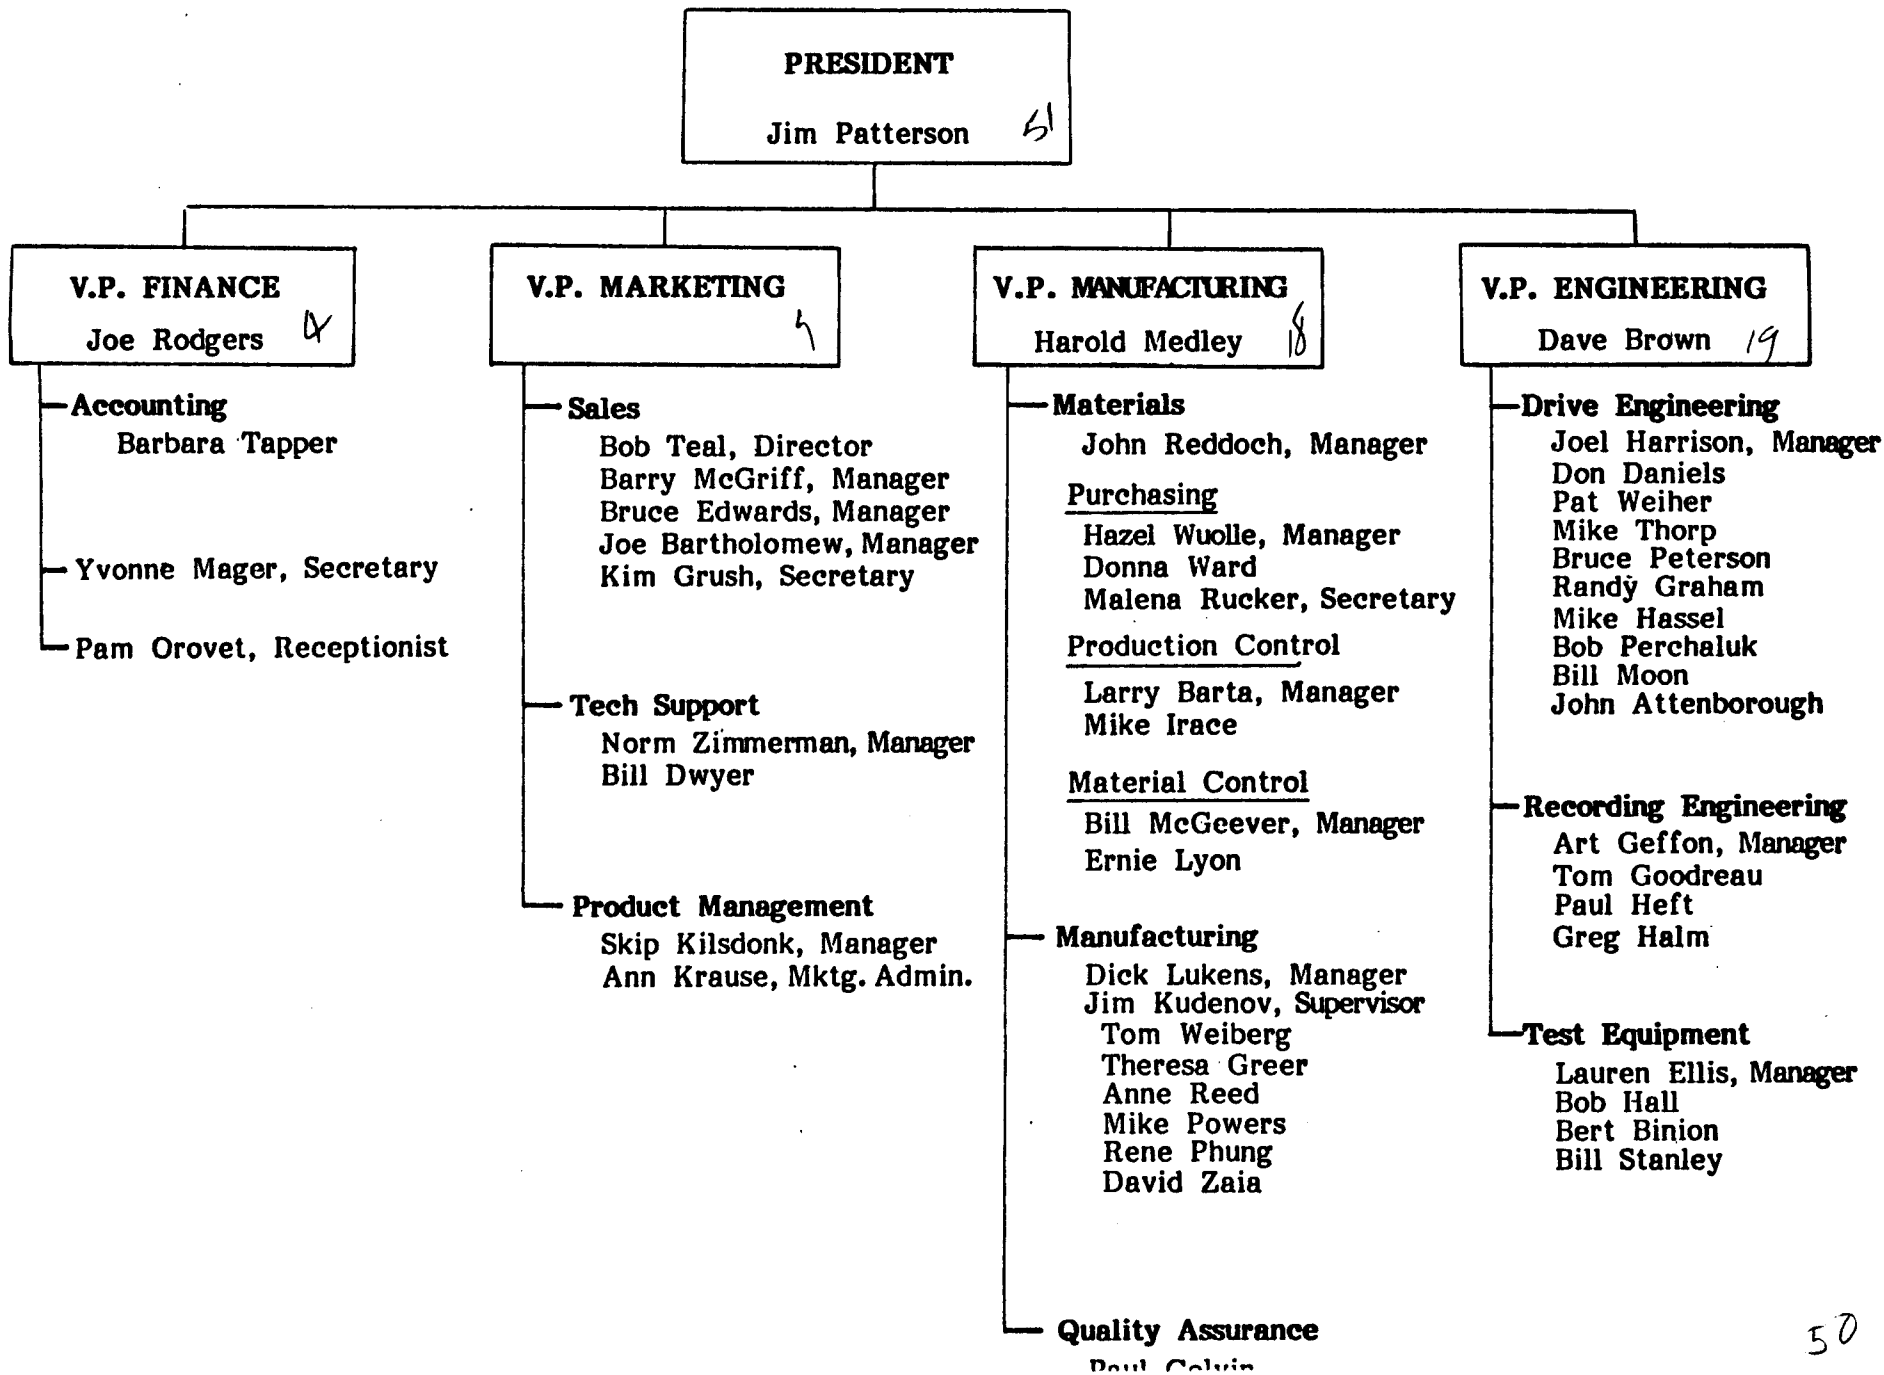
PRESIDENT

Jim Patterson 51

V.P. FINANCE
Joe Rodgers 4

Accounting
Barbara Tapper

Yvonne Mager, Secretary

Pam Orovet, Receptionist

V.P. MARKETING 4

Sales
Bob Teal, Director
Barry McGriff, Manager
Bruce Edwards, Manager
Joe Bartholomew, Manager
Kim Grush, Secretary

Tech Support
Norm Zimmerman, Manager
Bill Dwyer

Product Management
Skip Kilsdonk, Manager
Ann Krause, Mktg. Admin.

V.P. MANUFACTURING
Harold Medley 18

Materials
John Reddoch, Manager

Purchasing
Hazel Wuolle, Manager
Donna Ward
Malena Rucker, Secretary

Production Control
Larry Barta, Manager
Mike Irace

Material Control
Bill McGeever, Manager
Ernie Lyon

Manufacturing
Dick Lukens, Manager
Jim Kudenov, Supervisor
Tom Weiberg
Theresa Greer
Anne Reed
Mike Powers
Rene Phung
David Zaia

Quality Assurance
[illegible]

V.P. ENGINEERING
Dave Brown 19

Drive Engineering
Joel Harrison, Manager
Don Daniels
Pat Weiher
Mike Thorp
Bruce Peterson
Randy Graham
Mike Hassel
Bob Perchaluk
Bill Moon
John Attenborough

Recording Engineering
Art Geffon, Manager
Tom Goodreau
Paul Heft
Greg Halm

Test Equipment
Lauren Ellis, Manager
Bob Hall
Bert Binion
Bill Stanley

50